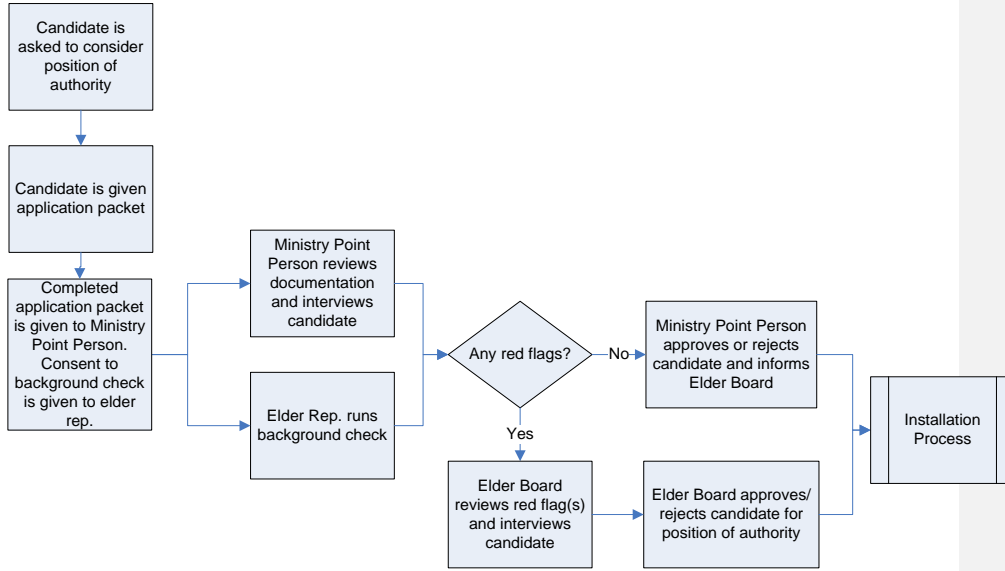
Candidate is asked to consider position of authority

Candidate is given application packet

Completed application packet is given to Ministry Point Person. Consent to background check is given to elder rep.

Ministry Point Person reviews documentation and interviews candidate

Elder Rep. runs background check

Any red flags?

No

Yes

Ministry Point Person approves or rejects candidate and informs Elder Board

Elder Board reviews red flag(s) and interviews candidate

Elder Board approves/ rejects candidate for position of authority

Installation Process